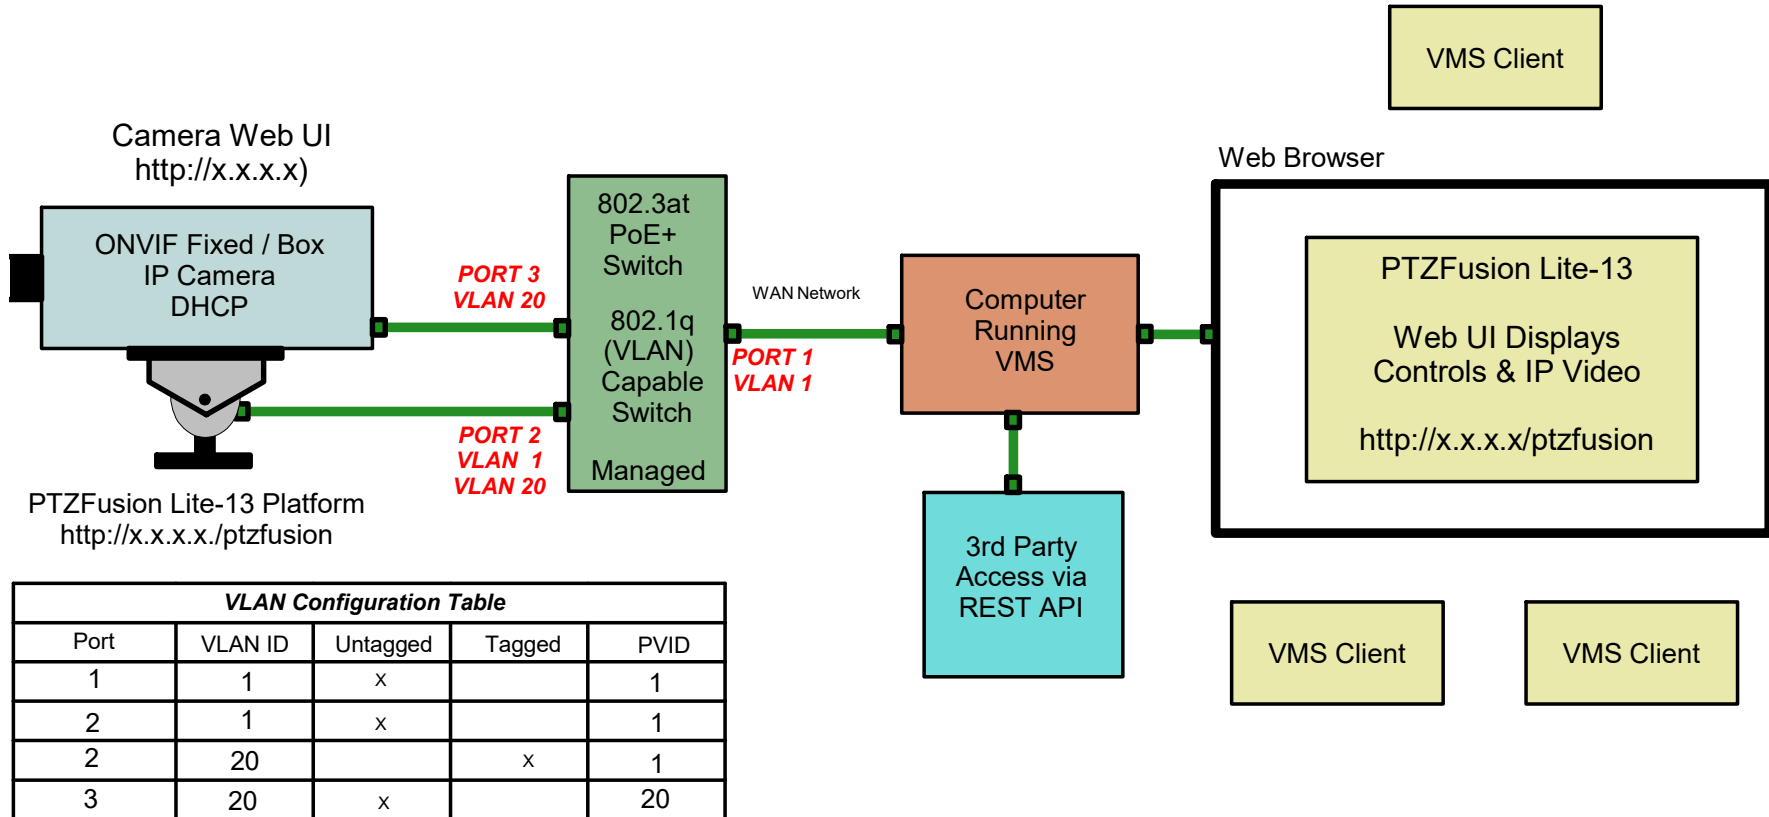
VMS Client

Camera Web UI
http://x.x.x.x)

ONVIF Fixed / Box
IP Camera
DHCP

PORT 3
VLAN 20

802.3at
PoE+
Switch

802.1q
(VLAN)
Capable
Switch

Managed

WAN Network

PORT 1
VLAN 1

Computer
Running
VMS

Web Browser

PTZFusion Lite-13

Web UI Displays
Controls & IP Video

http://x.x.x.x/ptzfusion

PORT 2
VLAN 1
VLAN 20

PTZFusion Lite-13 Platform
http://x.x.x.x./ptzfusion

3rd Party
Access via
REST API

VMS Client

VMS Client

| VLAN Configuration Table | | | | |
|---|---|---|---|---|
| Port | VLAN ID | Untagged | Tagged | PVID |
| 1 | 1 | x | | 1 |
| 2 | 1 | x | | 1 |
| 2 | 20 | | x | 1 |
| 3 | 20 | x | | 20 |